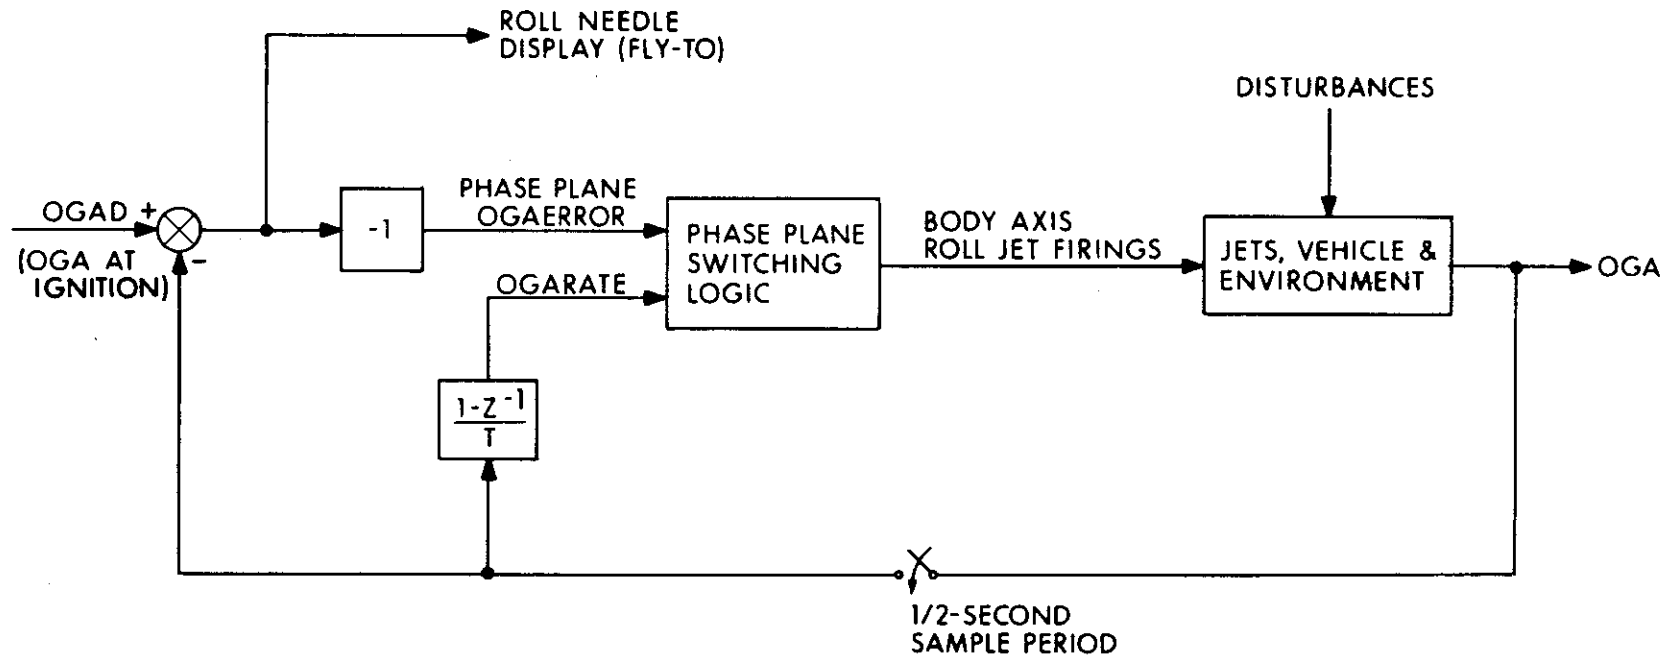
ROLL NEEDLE DISPLAY (FLY-TO)

DISTURBANCES

OGAD +

(OGA AT IGNITION)

-

-1

PHASE PLANE OGAERROR

OGARATE

PHASE PLANE SWITCHING LOGIC

BODY AXIS ROLL JET FIRINGS

JETS, VEHICLE & ENVIRONMENT

OGA

$\frac{1-Z^{-1}}{T}$

1/2-SECOND SAMPLE PERIOD